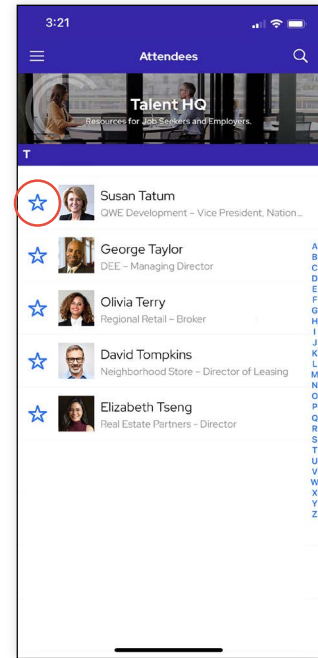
3:21

Attendees

Talent HQ

Resources for Job Seekers and Employers.

T

Susan Tatum
QWE Development – Vice President, Nation...

George Taylor
DEE – Managing Director

Olivia Terry
Regional Retail – Broker

David Tompkins
Neighborhood Store – Director of Leasing

Elizabeth Tseng
Real Estate Partners – Director

A
B
C
D
E
F
G
H
I
J
K
L
M
N
O
P
Q
R
S
T
U
V
W
X
Y
Z